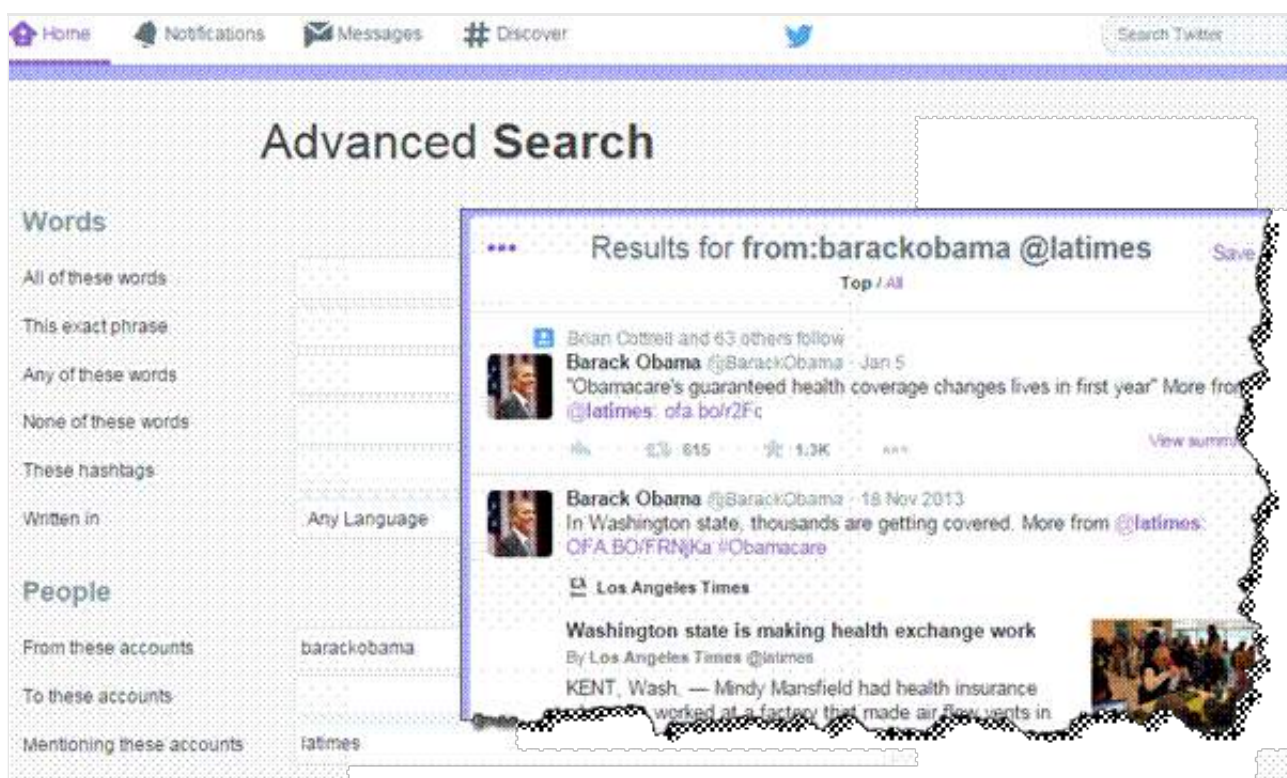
Home Notifications Messages Discover Search Twitter

Advanced Search

Words

All of these words

This exact phrase

Any of these words

None of these words

These hashtags

Written in Any Language

People

From these accounts barackobama

To these accounts

Mentioning these accounts latimes

Results for from:barackobama @latimes

Save

Top / All

Brian Cottrell and 63 others follow

Barack Obama @BarackObama · Jan 5
"Obamacare's guaranteed health coverage changes lives in first year" More fro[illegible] @latimes: ofa.bo/r2Fc

615 1.3K

View summ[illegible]

Barack Obama @BarackObama · 18 Nov 2013
In Washington state, thousands are getting covered. More from @latimes: OFA.BO/FRNjKa #Obamacare

Los Angeles Times

Washington state is making health exchange work
By Los Angeles Times @latimes

KENT, Wash. — Mindy Mansfield had health insurance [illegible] worked at a factory that made air flow vents in